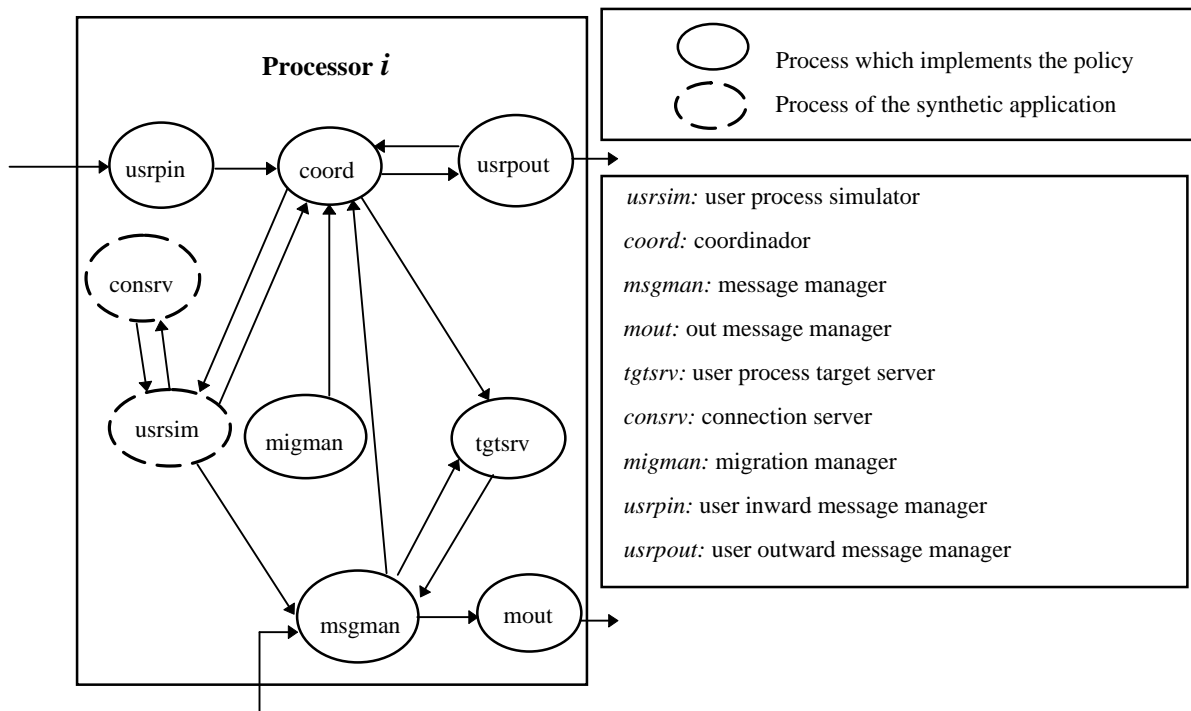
Processor $i$

usrpin

coord

usrpout

consrv

usrsim

migman

tgtsrv

msgman

mout

Process which implements the policy

Process of the synthetic application

*usrsim:* user process simulator

*coord:* coordinador

*msgman:* message manager

*mout:* out message manager

*tgtsrv:* user process target server

*consrv:* connection server

*migman:* migration manager

*usrpin:* user inward message manager

*usrpout:* user outward message manager